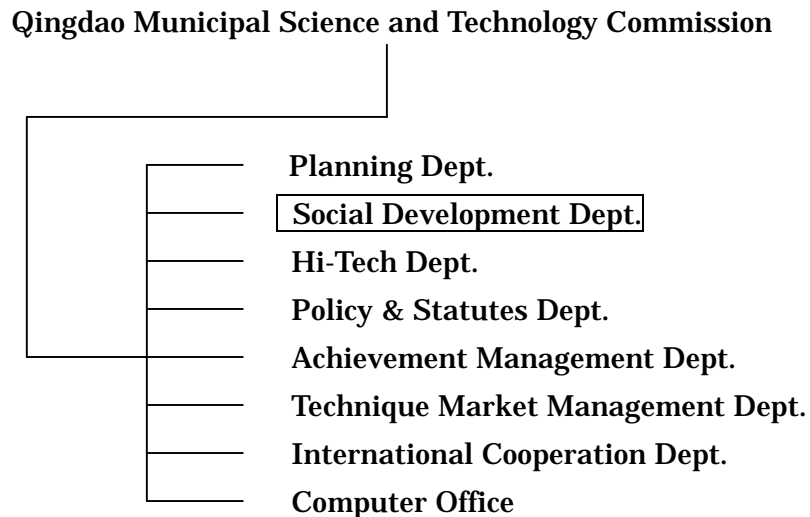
Qingdao Municipal Science and Technology Commission

Planning Dept.
Social Development Dept.
Hi-Tech Dept.
Policy & Statutes Dept.
Achievement Management Dept.
Technique Market Management Dept.
International Cooperation Dept.
Computer Office